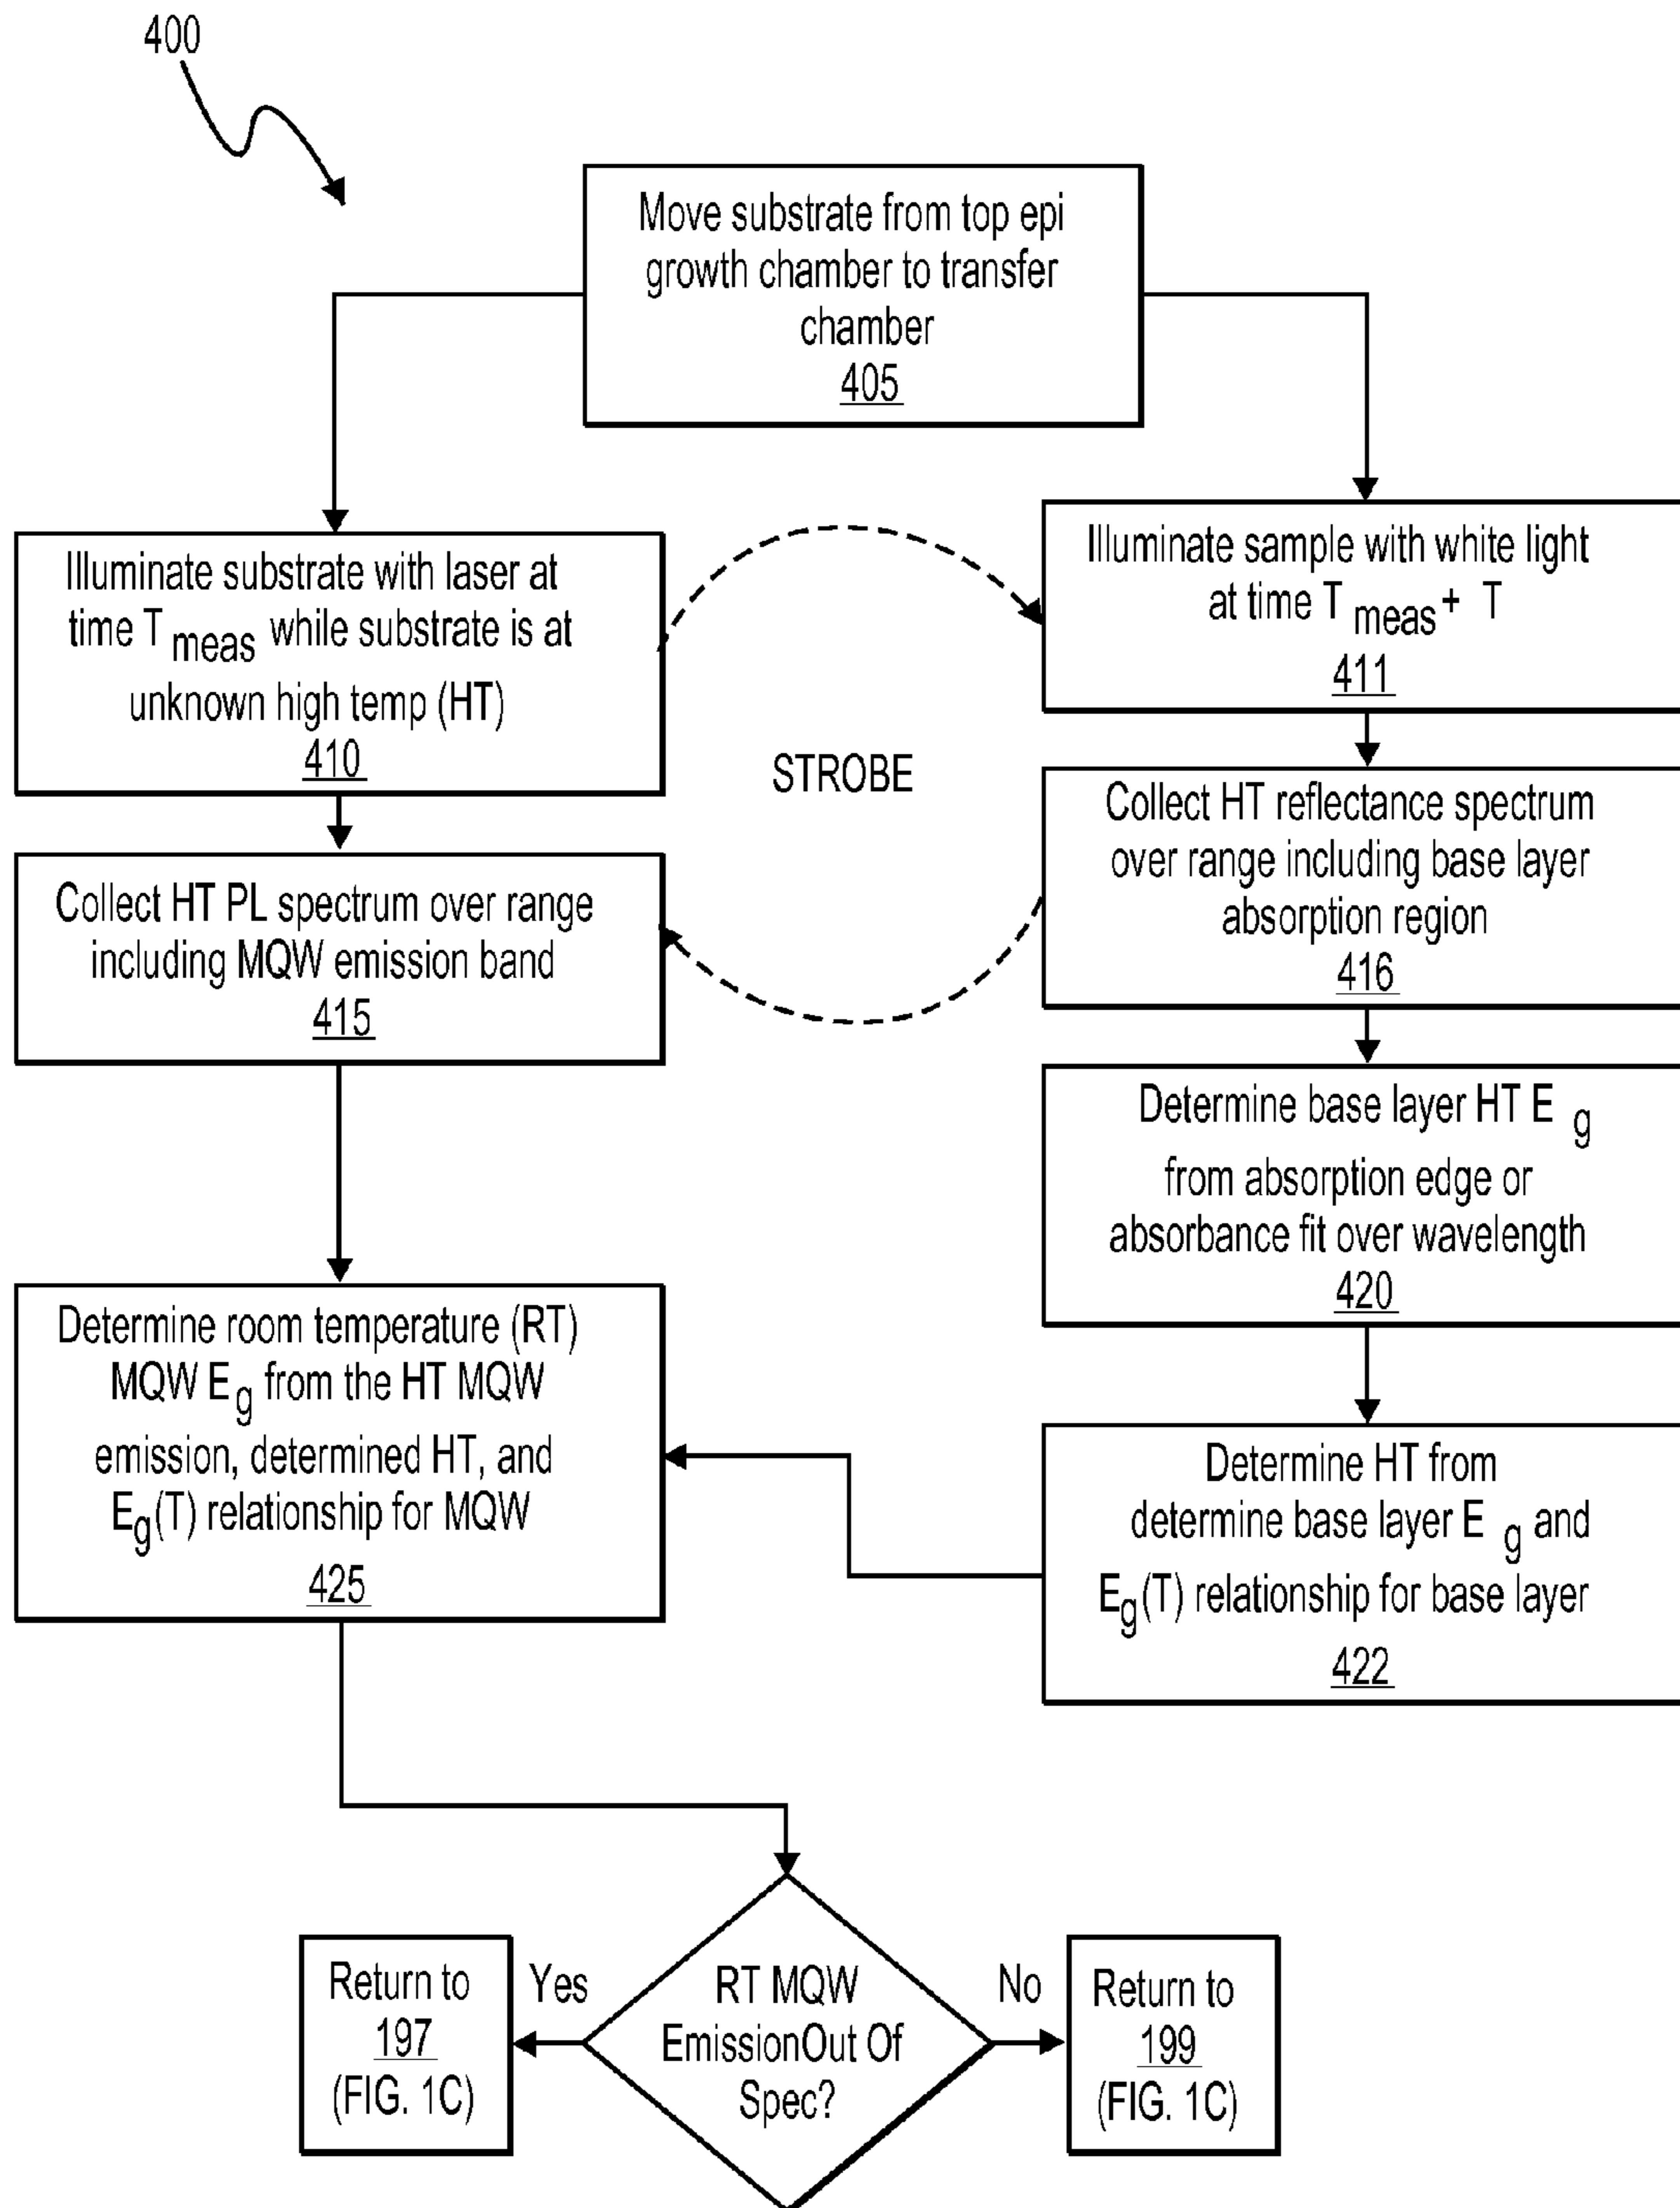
400

Move substrate from top epi growth chamber to transfer chamber
405

Illuminate substrate with laser at time $T_{meas}$ while substrate is at unknown high temp (HT)
410

Illuminate sample with white light at time $T_{meas}+$ T
411

STROBE

Collect HT PL spectrum over range including MQW emission band
415

Collect HT reflectance spectrum over range including base layer absorption region
416

Determine base layer HT $E_g$ from absorption edge or absorbance fit over wavelength
420

Determine room temperature (RT) MQW $E_g$ from the HT MQW emission, determined HT, and $E_g(T)$ relationship for MQW
425

Determine HT from determine base layer $E_g$ and $E_g(T)$ relationship for base layer
422

Return to
197
(FIG. 1C)

Yes

RT MQW EmissionOut Of Spec?

No

Return to
199
(FIG. 1C)